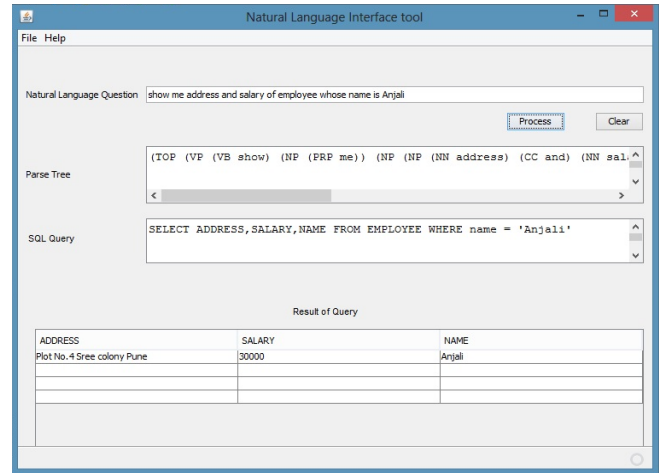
Natural Language Interface tool

File Help

Natural Language Question show me address and salary of employee whose name is Anjali

Process Clear

Parse Tree

(TOP (VP (VB show) (NP (PRP me)) (NP (NP (NN address) (CC and) (NN sal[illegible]

SQL Query

SELECT ADDRESS,SALARY,NAME FROM EMPLOYEE WHERE name = 'Anjali'

Result of Query

| ADDRESS | SALARY | NAME |
|---|---|---|
| Plot No.4 Sree colony Pune | 30000 | Anjali |
| | | |
| | | |
| | | |